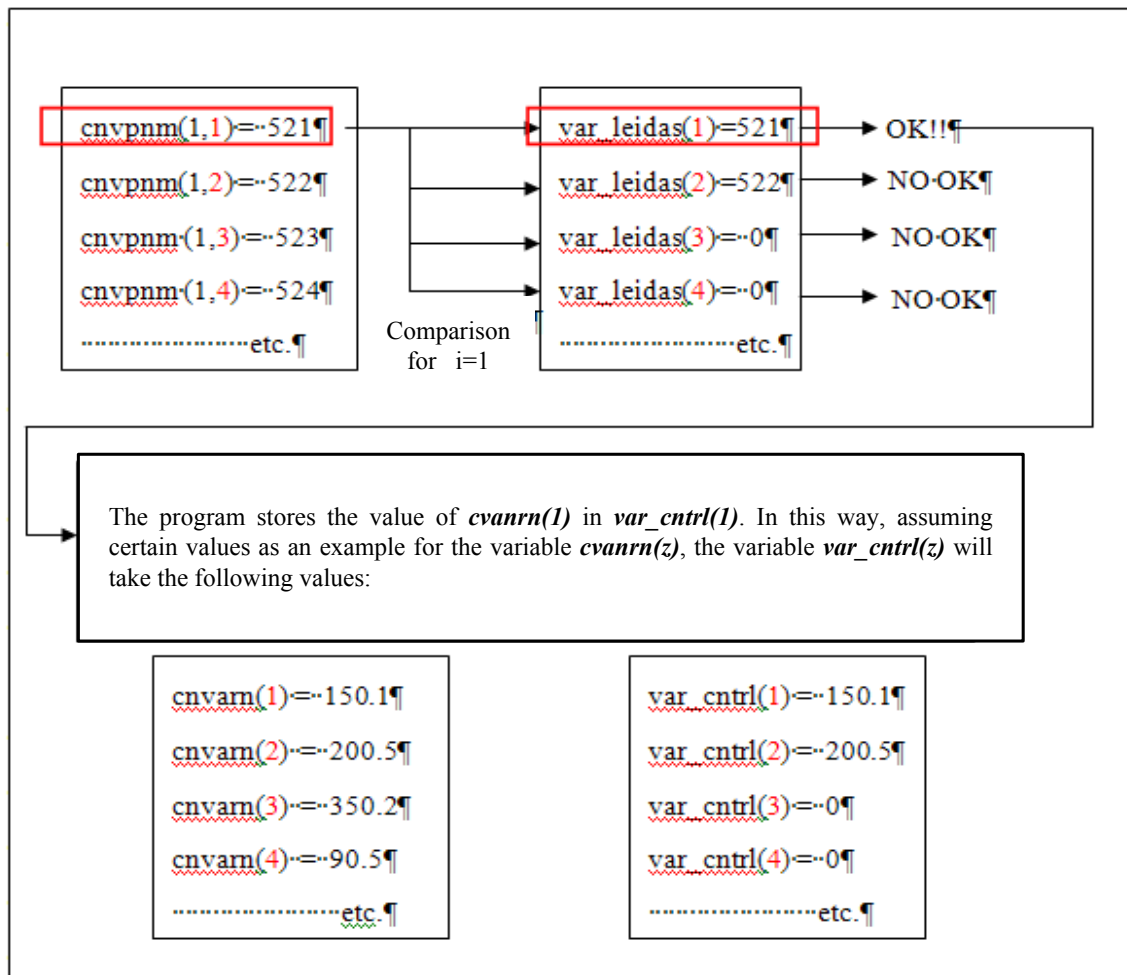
cnvpnm(1,1)=··521¶

cnvpnm(1,2)=··522¶

cnvpnm·(1,3)=··523¶

cnvpnm·(1,4)=··524¶

·······················etc.¶

Comparison for i=1

var_leidas(1)=521¶

var_leidas(2)=522¶

var_leidas(3)=··0¶

var_leidas(4)=··0¶

·······················etc.¶

OK!!¶

NO·OK¶

NO·OK¶

NO·OK¶

The program stores the value of *cvanrn(1)* in *var_cntrl(1)*. In this way, assuming certain values as an example for the variable *cvanrn(z)*, the variable *var_cntrl(z)* will take the following values:

cnvarn(1)=··150.1¶

cnvarn(2)·=··200.5¶

cnvarn(3)·=··350.2¶

cnvarn(4)·=··90.5¶

·······················etc.¶

var_cntrl(1)=··150.1¶

var_cntrl(2)=··200.5¶

var_cntrl(3)=··0¶

var_cntrl(4)=··0¶

·······················etc.¶